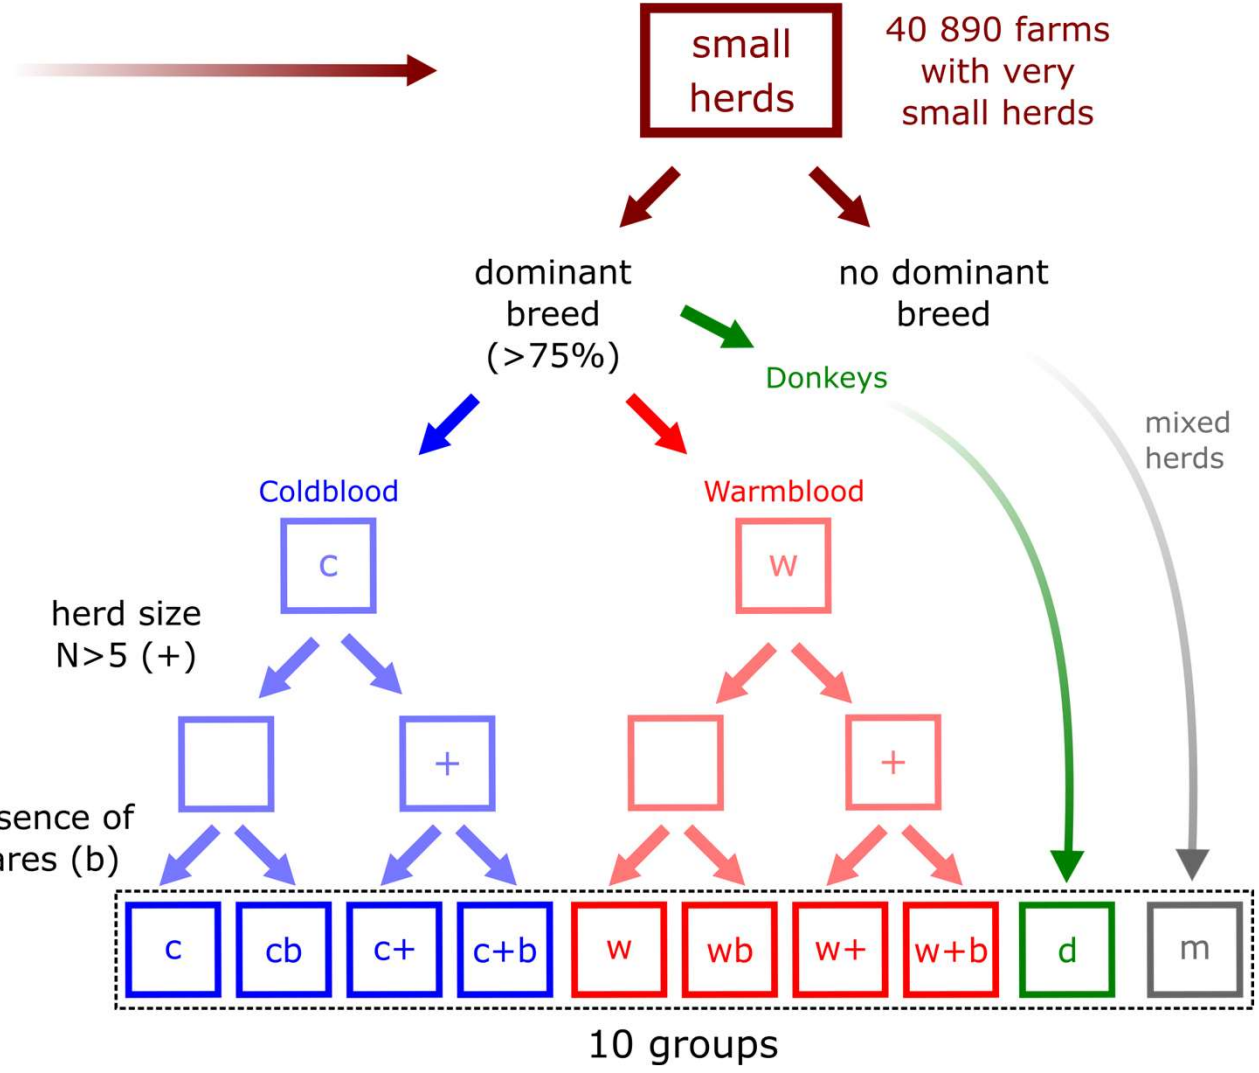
small herds

40 890 farms with very small herds

dominant breed (>75%)

no dominant breed

Donkeys

mixed herds

Coldblood

Warmblood

c

w

herd size N>5 (+)

+

+

sence of ares (b)

c

cb

c+

c+b

w

wb

w+

w+b

d

m

10 groups